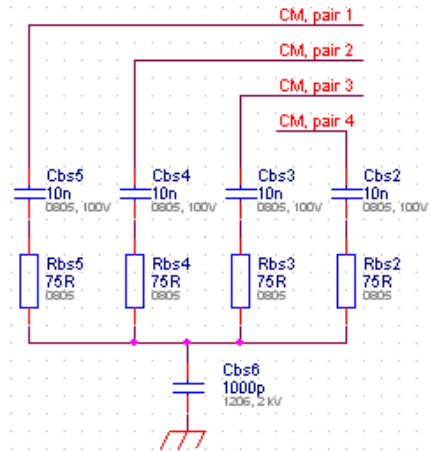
CM, pair 1
CM, pair 2
CM, pair 3
CM, pair 4

Cbs5
10n
0805, 100V

Cbs4
10n
0805, 100V

Cbs3
10n
0805, 100V

Cbs2
10n
0805, 100V

Rbs5
75R
0805

Rbs4
75R
0805

Rbs3
75R
0805

Rbs2
75R
0805

Cbs6
1000p
1206, 2 kV